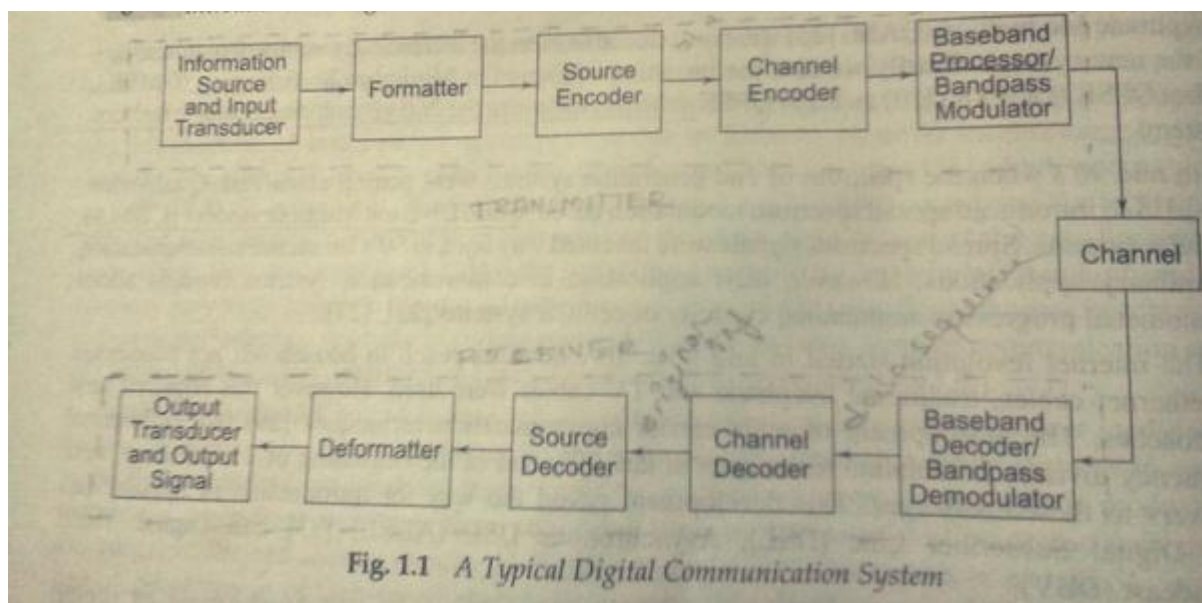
Information Source and Input Transducer

Formatter

Source Encoder

Channel Encoder

Baseband Processor/ Bandpass Modulator

TRANSMITTER

Channel

RECEIVER

Output Transducer and Output Signal

Deformatter

Source Decoder

Channel Decoder

Baseband Decoder/ Bandpass Demodulator

Fig. 1.1 A Typical Digital Communication System